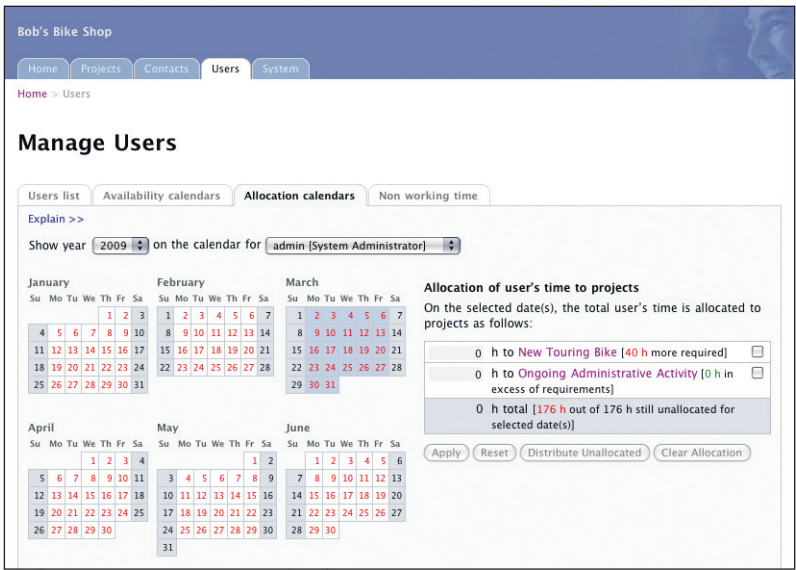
Bob's Bike Shop

Home Projects Contacts Users System

Home > Users

Manage Users

Users list | Availability calendars | Allocation calendars | Non working time

Explain >>

Show year 2009 on the calendar for admin [System Administrator]

January

| Su | Mo | Tu | We | Th | Fr | Sa |
|---|---|---|---|---|---|---|
| | | | | 1 | 2 | 3 |
| 4 | 5 | 6 | 7 | 8 | 9 | 10 |
| 11 | 12 | 13 | 14 | 15 | 16 | 17 |
| 18 | 19 | 20 | 21 | 22 | 23 | 24 |
| 25 | 26 | 27 | 28 | 29 | 30 | 31 |

February

| Su | Mo | Tu | We | Th | Fr | Sa |
|---|---|---|---|---|---|---|
| 1 | 2 | 3 | 4 | 5 | 6 | 7 |
| 8 | 9 | 10 | 11 | 12 | 13 | 14 |
| 15 | 16 | 17 | 18 | 19 | 20 | 21 |
| 22 | 23 | 24 | 25 | 26 | 27 | 28 |

March

| Su | Mo | Tu | We | Th | Fr | Sa |
|---|---|---|---|---|---|---|
| 1 | 2 | 3 | 4 | 5 | 6 | 7 |
| 8 | 9 | 10 | 11 | 12 | 13 | 14 |
| 15 | 16 | 17 | 18 | 19 | 20 | 21 |
| 22 | 23 | 24 | 25 | 26 | 27 | 28 |
| 29 | 30 | 31 | | | | |

April

| Su | Mo | Tu | We | Th | Fr | Sa |
|---|---|---|---|---|---|---|
| | | | 1 | 2 | 3 | 4 |
| 5 | 6 | 7 | 8 | 9 | 10 | 11 |
| 12 | 13 | 14 | 15 | 16 | 17 | 18 |
| 19 | 20 | 21 | 22 | 23 | 24 | 25 |
| 26 | 27 | 28 | 29 | 30 | | |

May

| Su | Mo | Tu | We | Th | Fr | Sa |
|---|---|---|---|---|---|---|
| | | | | | 1 | 2 |
| 3 | 4 | 5 | 6 | 7 | 8 | 9 |
| 10 | 11 | 12 | 13 | 14 | 15 | 16 |
| 17 | 18 | 19 | 20 | 21 | 22 | 23 |
| 24 | 25 | 26 | 27 | 28 | 29 | 30 |
| 31 | | | | | | |

June

| Su | Mo | Tu | We | Th | Fr | Sa |
|---|---|---|---|---|---|---|
| | 1 | 2 | 3 | 4 | 5 | 6 |
| 7 | 8 | 9 | 10 | 11 | 12 | 13 |
| 14 | 15 | 16 | 17 | 18 | 19 | 20 |
| 21 | 22 | 23 | 24 | 25 | 26 | 27 |
| 28 | 29 | 30 | | | | |

Allocation of user's time to projects

On the selected date(s), the total user's time is allocated to projects as follows:

0 h to New Touring Bike [40 h more required]

0 h to Ongoing Administrative Activity [0 h in excess of requirements]

0 h total [176 h out of 176 h still unallocated for selected date(s)]

Apply Reset Distribute Unallocated Clear Allocation